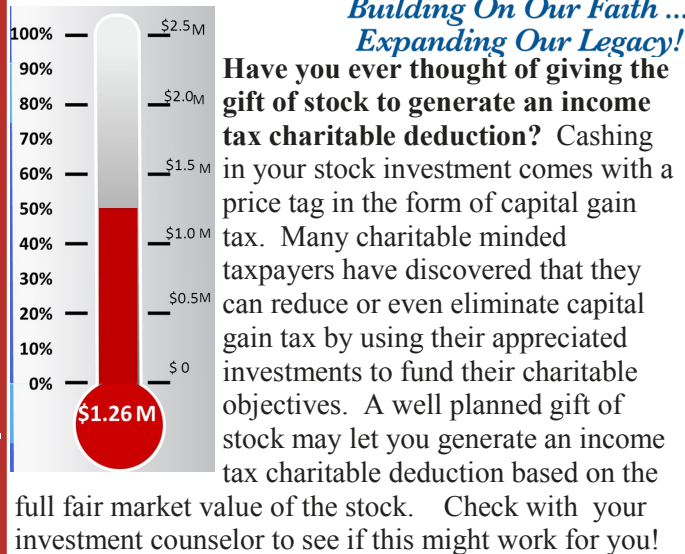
Building On Our Faith ...
Expanding Our Legacy!

100%
90%
80%
70%
60%
50%
40%
30%
20%
10%
0%

$2.5M
$2.0M
$1.5 M
$1.0 M
$0.5M
$ 0

$1.26 M

Have you ever thought of giving the gift of stock to generate an income tax charitable deduction? Cashing in your stock investment comes with a price tag in the form of capital gain tax. Many charitable minded taxpayers have discovered that they can reduce or even eliminate capital gain tax by using their appreciated investments to fund their charitable objectives. A well planned gift of stock may let you generate an income tax charitable deduction based on the full fair market value of the stock. Check with your investment counselor to see if this might work for you!